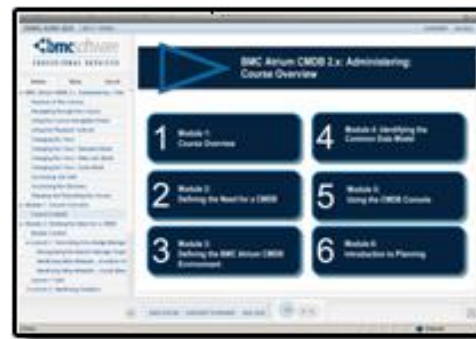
bmc software
PROFESSIONAL SERVICES

BMC Atrium CMDB 2.x: Administering: Course Overview

1 Module 1: Course Overview

2 Module 2: Defining the Need for a CMDB

3 Module 3: Defining the BMC Atrium CMDB Environment

4 Module 4: Identifying the Common Data Model

5 Module 5: Using the CMDB Console

6 Module 6: Introduction to Planning

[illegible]